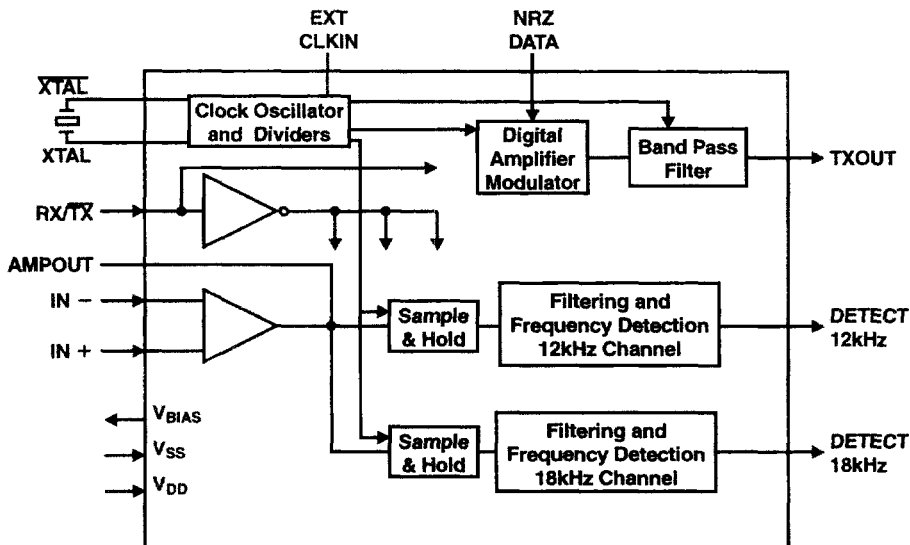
EXT CLKIN

NRZ DATA

$\overline{XTAL}$

XTAL

Clock Oscillator and Dividers

Digital Amplifier Modulator

Band Pass Filter

TXOUT

RX/$\overline{TX}$

AMPOUT

IN −

IN +

Sample & Hold

Filtering and Frequency Detection 12kHz Channel

DETECT 12kHz

$V_{BIAS}$

$V_{SS}$

$V_{DD}$

Sample & Hold

Filtering and Frequency Detection 18kHz Channel

DETECT 18kHz